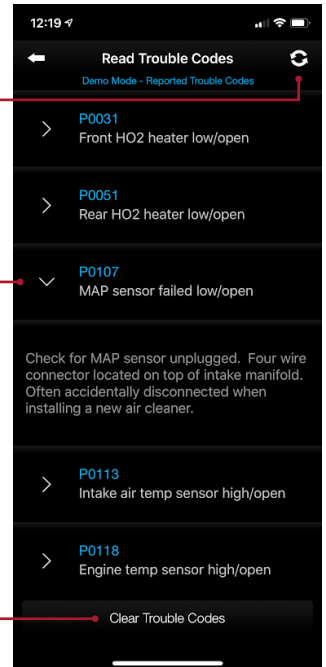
12:19

Read Trouble Codes

Demo Mode - Reported Trouble Codes

P0031
Front HO2 heater low/open

P0051
Rear HO2 heater low/open

P0107
MAP sensor failed low/open

Check for MAP sensor unplugged. Four wire connector located on top of intake manifold. Often accidentally disconnected when installing a new air cleaner.

P0113
Intake air temp sensor high/open

P0118
Engine temp sensor high/open

Clear Trouble Codes